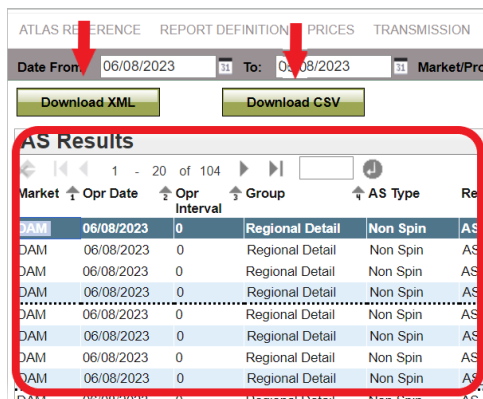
ATLAS REFERENCE REPORT DEFINITIONS PRICES TRANSMISSION

Date From: 06/08/2023 To: 06/08/2023 Market/Pro

Download XML Download CSV

AS Results

1 - 20 of 104

| Market | Opr Date | Opr Interval | Group | AS Type | Re |
|---|---|---|---|---|---|
| DAM | 06/08/2023 | 0 | Regional Detail | Non Spin | AS |
| DAM | 06/08/2023 | 0 | Regional Detail | Non Spin | AS |
| DAM | 06/08/2023 | 0 | Regional Detail | Non Spin | AS |
| DAM | 06/08/2023 | 0 | Regional Detail | Non Spin | AS |
| DAM | 06/08/2023 | 0 | Regional Detail | Non Spin | AS |
| DAM | 06/08/2023 | 0 | Regional Detail | Non Spin | AS |
| DAM | 06/08/2023 | 0 | Regional Detail | Non Spin | AS |
| DAM | 06/08/2023 | 0 | Regional Detail | Non Spin | AS |